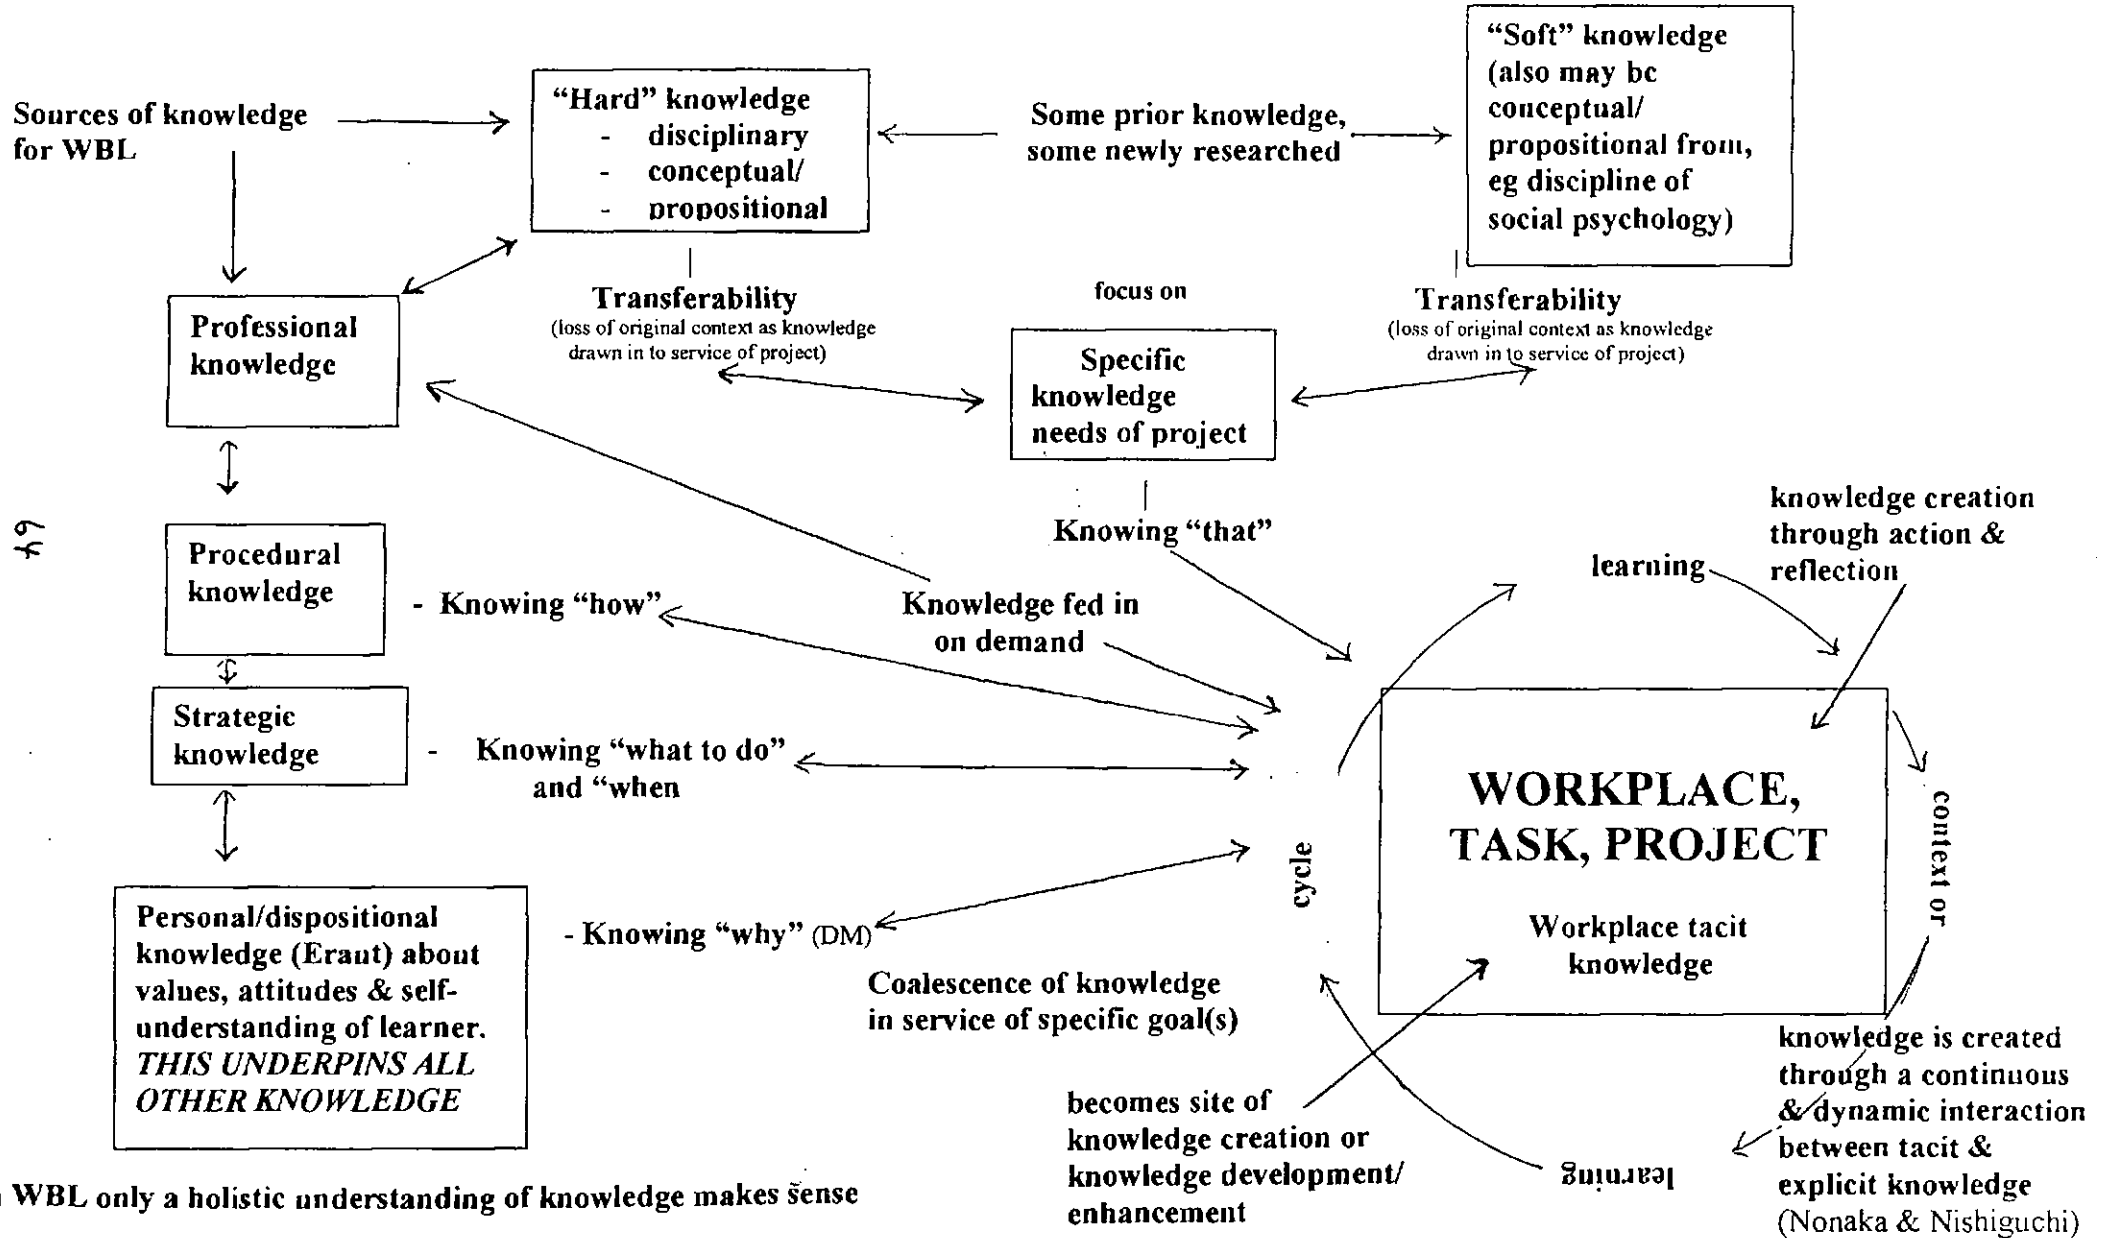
Sources of knowledge for WBL

"Hard" knowledge
- disciplinary
- conceptual/
- propositional

Some prior knowledge, some newly researched

"Soft" knowledge (also may be conceptual/ propositional from, eg discipline of social psychology)

Professional knowledge

Transferability
(loss of original context as knowledge drawn in to service of project)

focus on

Specific knowledge needs of project

Transferability
(loss of original context as knowledge drawn in to service of project)

64

Procedural knowledge

- Knowing "how"

Knowledge fed in on demand

Knowing "that"

learning

knowledge creation through action & reflection

Strategic knowledge

- Knowing "what to do" and "when

WORKPLACE, TASK, PROJECT

Workplace tacit knowledge

cycle

context or

Personal/dispositional knowledge (Eraut) about values, attitudes & self-understanding of learner. THIS UNDERPINS ALL OTHER KNOWLEDGE

- Knowing "why" (DM)

Coalescence of knowledge in service of specific goal(s)

becomes site of knowledge creation or knowledge development/ enhancement

learning

knowledge is created through a continuous & dynamic interaction between tacit & explicit knowledge (Nonaka & Nishiguchi)

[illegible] WBL only a holistic understanding of knowledge makes sense